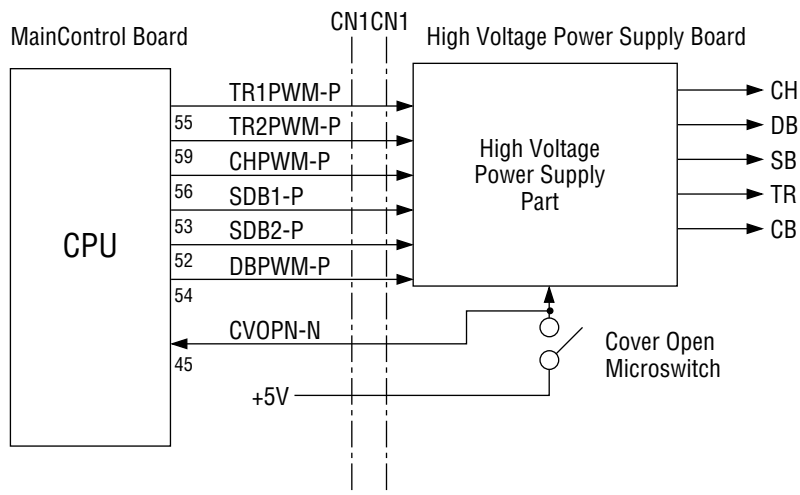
MainControl Board

CN1CN1

High Voltage Power Supply Board

CPU

TR1PWM-P
55
TR2PWM-P
59
CHPWM-P
56
SDB1-P
53
SDB2-P
52
DBPWM-P
54
CVOPN-N
45
+5V

High Voltage Power Supply Part

CH
DB
SB
TR
CB

Cover Open Microswitch